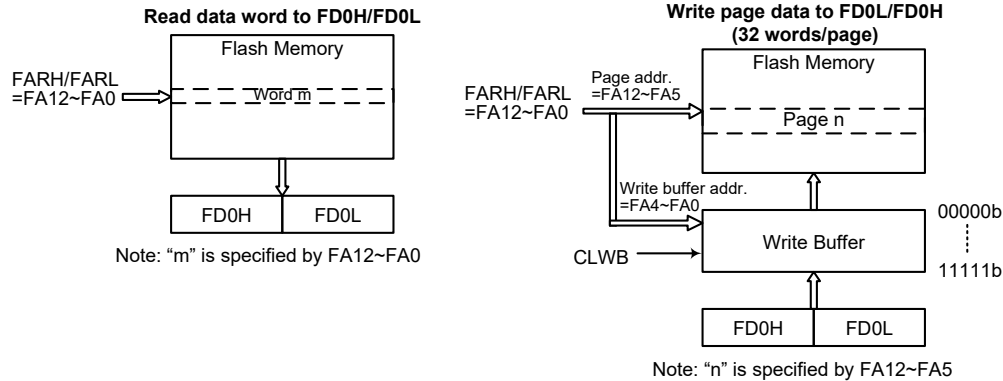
Read data word to FD0H/FD0L

Flash Memory

FARH/FARL =FA12~FA0

Word m

FD0H | FD0L

Note: "m" is specified by FA12~FA0

Write page data to FD0L/FD0H (32 words/page)

Flash Memory

FARH/FARL =FA12~FA0

Page addr. =FA12~FA5

Page n

Write buffer addr. =FA4~FA0

Write Buffer

00000b

11111b

CLWB

FD0H | FD0L

Note: "n" is specified by FA12~FA5